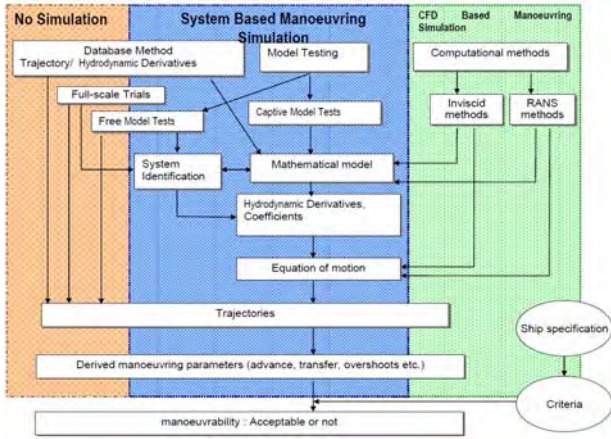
No Simulation

System Based Manoeuvring Simulation

CFD Based Manoeuvring Simulation

Database Method
Trajectory/ Hydrodynamic Derivatives

Model Testing

Computational methods

Full-scale Trials

Free Model Tests

Captive Model Tests

Inviscid methods

RANS methods

System Identification

Mathematical model

Hydrodynamic Derivatives, Coefficients

Equation of motion

Trajectories

Ship specification

Derived manoeuvring parameters (advance, transfer, overshoots etc.)

Criteria

manoeuvrability : Acceptable or not